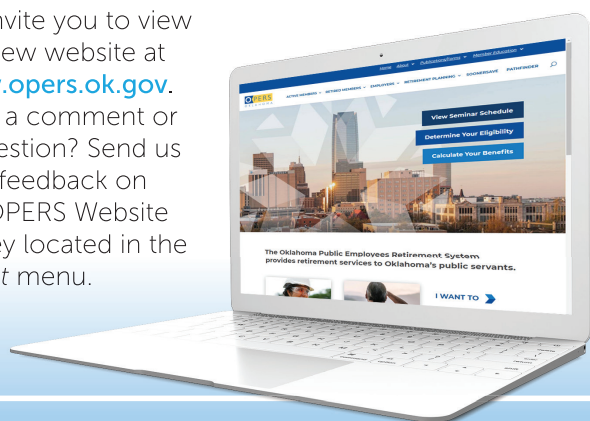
nvite you to view
ew website at
.opers.ok.gov.
a comment or
estion? Send us
feedback on
PERS Website
ey located in the
t menu.

Home About Publications/Forms Member Education

OPERS

ACTIVE MEMBERS RETIRED MEMBERS EMPLOYERS RETIREMENT PLANNING SOONERSAVE PATHFINDER

View Seminar Schedule

Determine Your Eligibility

Calculate Your Benefits

The Oklahoma Public Employees Retirement System provides retirement services to Oklahoma's public servants.

I WANT TO